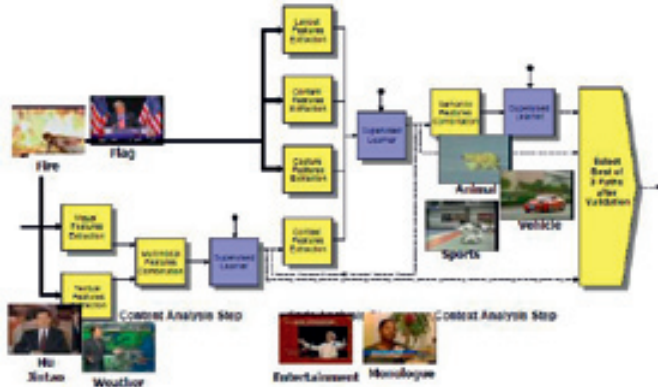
Layout Features Extraction

Content Features Extraction

Concept Features Extraction

Context Features Extraction

Fire

Flag

Supervised Learner

Semantic Features Combination

Supervised Learner

Select Best of 3 Paths after Validation

Animal

Vehicle

Sports

Visual Features Extraction

Textual Features Extraction

Multimodal Features Combination

Supervised Learner

Content Analysis Step

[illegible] Context Analysis Step

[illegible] Notes

Weather

Entertainment

Monologue